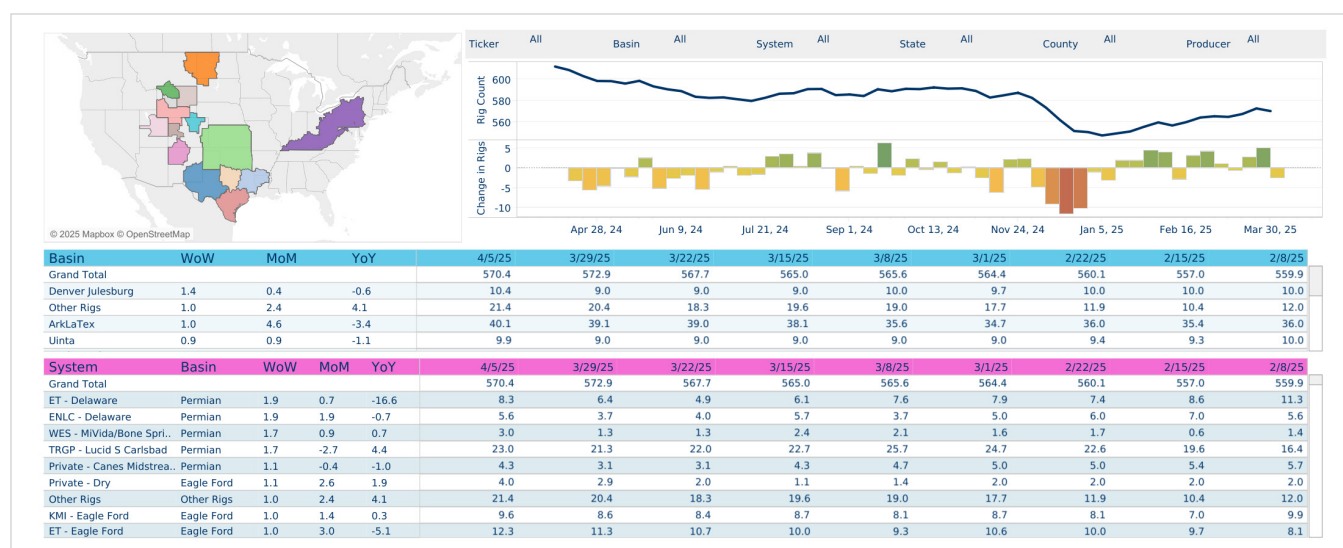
© 2025 Mapbox © OpenStreetMap

Ticker All Basin All System All State All County All Producer All

Rig Count
600
580
560

Change in Rigs
5
0
-5
-10

Apr 28, 24 Jun 9, 24 Jul 21, 24 Sep 1, 24 Oct 13, 24 Nov 24, 24 Jan 5, 25 Feb 16, 25 Mar 30, 25

| Basin | WoW | MoM | YoY | 4/5/25 | 3/29/25 | 3/22/25 | 3/15/25 | 3/8/25 | 3/1/25 | 2/22/25 | 2/15/25 | 2/8/25 |
|---|---|---|---|---|---|---|---|---|---|---|---|---|
| Grand Total | | | | 570.4 | 572.9 | 567.7 | 565.0 | 565.6 | 564.4 | 560.1 | 557.0 | 559.9 |
| Denver Julesburg | 1.4 | 0.4 | -0.6 | 10.4 | 9.0 | 9.0 | 9.0 | 10.0 | 9.7 | 10.0 | 10.0 | 10.0 |
| Other Rigs | 1.0 | 2.4 | 4.1 | 21.4 | 20.4 | 18.3 | 19.6 | 19.0 | 17.7 | 11.9 | 10.4 | 12.0 |
| ArkLaTex | 1.0 | 4.6 | -3.4 | 40.1 | 39.1 | 39.0 | 38.1 | 35.6 | 34.7 | 36.0 | 35.4 | 36.0 |
| Uinta | 0.9 | 0.9 | -1.1 | 9.9 | 9.0 | 9.0 | 9.0 | 9.0 | 9.0 | 9.4 | 9.3 | 10.0 |

| System | Basin | WoW | MoM | YoY | 4/5/25 | 3/29/25 | 3/22/25 | 3/15/25 | 3/8/25 | 3/1/25 | 2/22/25 | 2/15/25 | 2/8/25 |
|---|---|---|---|---|---|---|---|---|---|---|---|---|---|
| Grand Total | | | | | 570.4 | 572.9 | 567.7 | 565.0 | 565.6 | 564.4 | 560.1 | 557.0 | 559.9 |
| ET - Delaware | Permian | 1.9 | 0.7 | -16.6 | 8.3 | 6.4 | 4.9 | 6.1 | 7.6 | 7.9 | 7.4 | 8.6 | 11.3 |
| ENLC - Delaware | Permian | 1.9 | 1.9 | -0.7 | 5.6 | 3.7 | 4.0 | 5.7 | 3.7 | 5.0 | 6.0 | 7.0 | 5.6 |
| WES - MiVida/Bone Spri.. | Permian | 1.7 | 0.9 | 0.7 | 3.0 | 1.3 | 1.3 | 2.4 | 2.1 | 1.6 | 1.7 | 0.6 | 1.4 |
| TRGP - Lucid S Carlsbad | Permian | 1.7 | -2.7 | 4.4 | 23.0 | 21.3 | 22.0 | 22.7 | 25.7 | 24.7 | 22.6 | 19.6 | 16.4 |
| Private - Canes Midstrea.. | Permian | 1.1 | -0.4 | -1.0 | 4.3 | 3.1 | 3.1 | 4.3 | 4.7 | 5.0 | 5.0 | 5.4 | 5.7 |
| Private - Dry | Eagle Ford | 1.1 | 2.6 | 1.9 | 4.0 | 2.9 | 2.0 | 1.1 | 1.4 | 2.0 | 2.0 | 2.0 | 2.0 |
| Other Rigs | Other Rigs | 1.0 | 2.4 | 4.1 | 21.4 | 20.4 | 18.3 | 19.6 | 19.0 | 17.7 | 11.9 | 10.4 | 12.0 |
| KMI - Eagle Ford | Eagle Ford | 1.0 | 1.4 | 0.3 | 9.6 | 8.6 | 8.4 | 8.7 | 8.1 | 8.7 | 8.1 | 7.0 | 9.9 |
| ET - Eagle Ford | Eagle Ford | 1.0 | 3.0 | -5.1 | 12.3 | 11.3 | 10.7 | 10.0 | 9.3 | 10.6 | 10.0 | 9.7 | 8.1 |